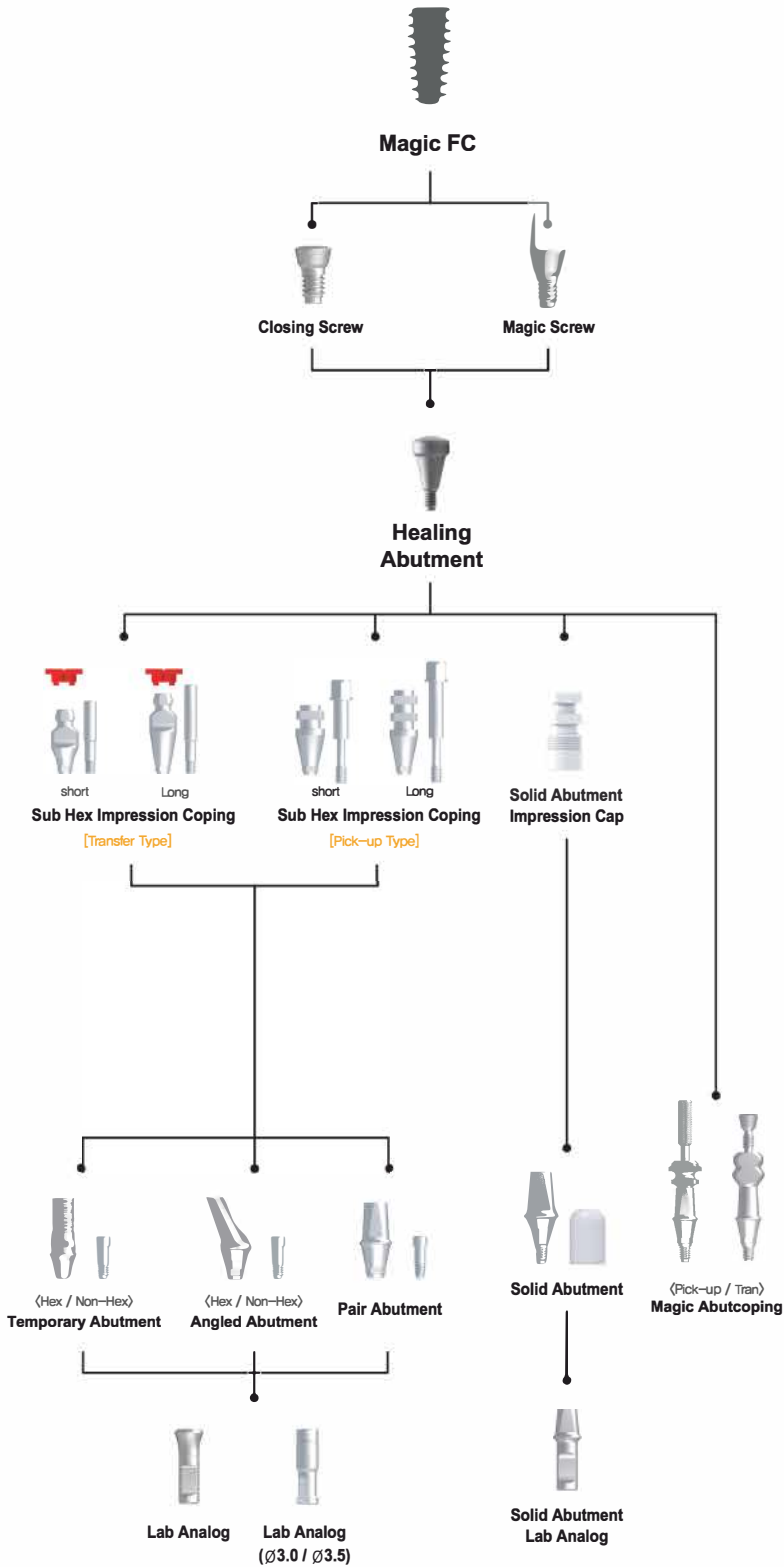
Magic FC

Closing Screw

Magic Screw

Healing Abutment

short

Long

Sub Hex Impression Coping

[Transfer Type]

short

Long

Sub Hex Impression Coping

[Pick-up Type]

Solid Abutment Impression Cap

⟨Hex / Non-Hex⟩
Temporary Abutment

⟨Hex / Non-Hex⟩
Angled Abutment

Pair Abutment

Solid Abutment

⟨Pick-up / Tran⟩
Magic Abutcoping

Lab Analog

Lab Analog
(Ø3.0 / Ø3.5)

Solid Abutment Lab Analog